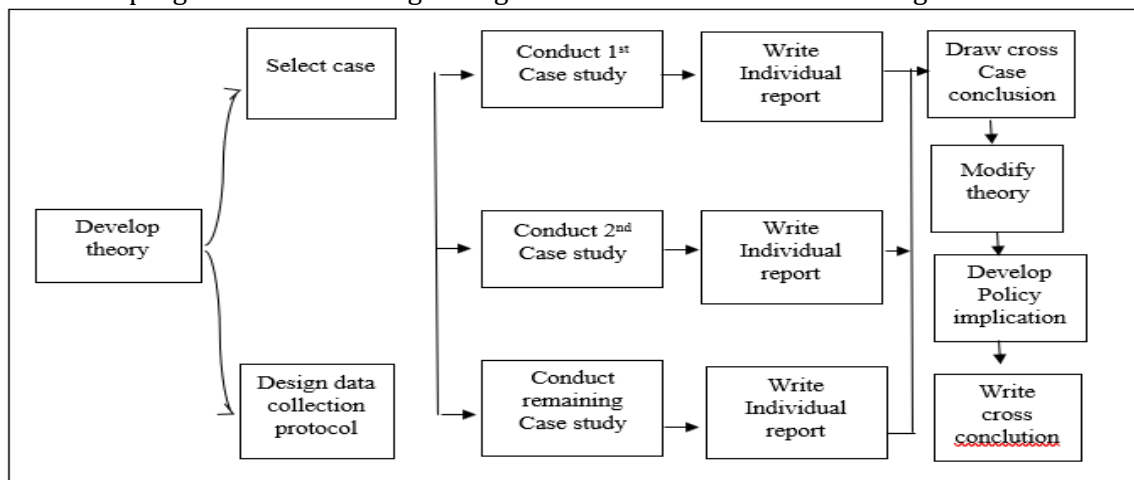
Develop theory

Select case

Design data collection protocol

Conduct 1$^{st}$ Case study

Write Individual report

Conduct 2$^{nd}$ Case study

Write Individual report

Conduct remaining Case study

Write Individual report

Draw cross Case conclusion

Modify theory

Develop Policy implication

Write cross conclution